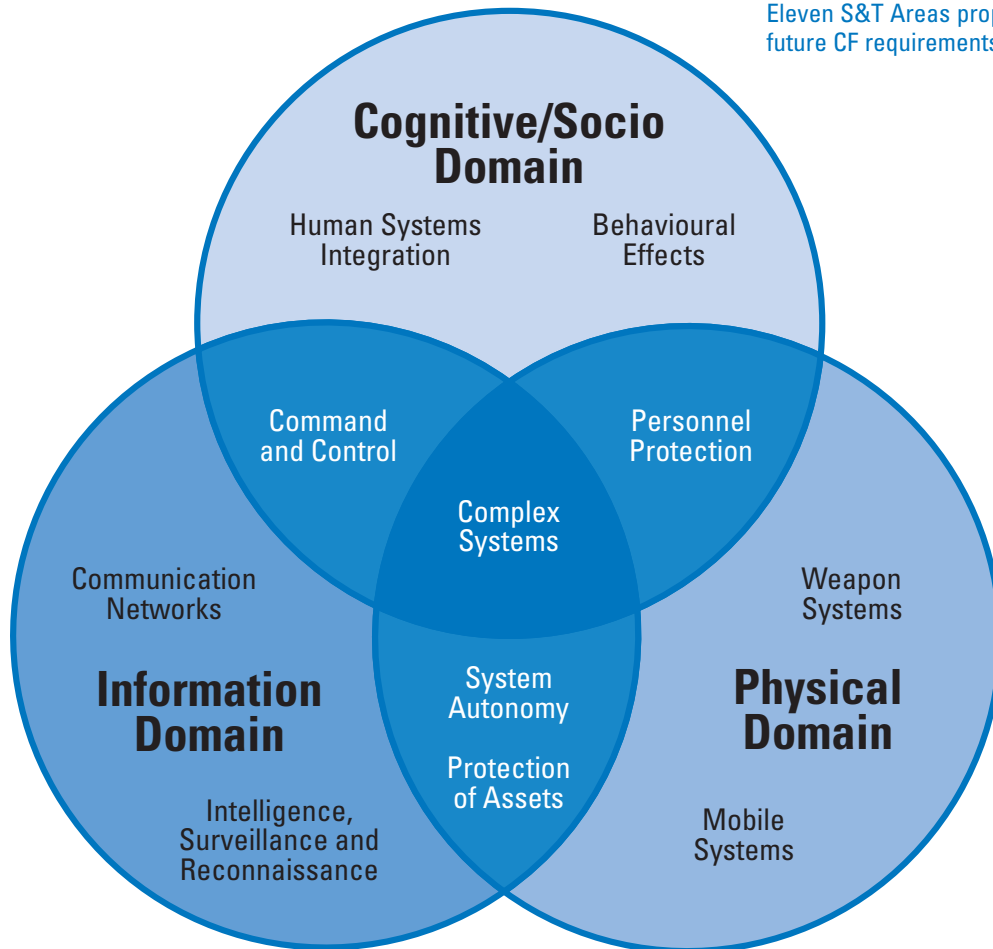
Eleven S&T Areas prop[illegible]
future CF requirement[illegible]

Cognitive/Socio Domain

Human Systems Integration

Behavioural Effects

Command and Control

Personnel Protection

Complex Systems

Communication Networks

Weapon Systems

Information Domain

System Autonomy

Protection of Assets

Physical Domain

Intelligence, Surveillance and Reconnaissance

Mobile Systems